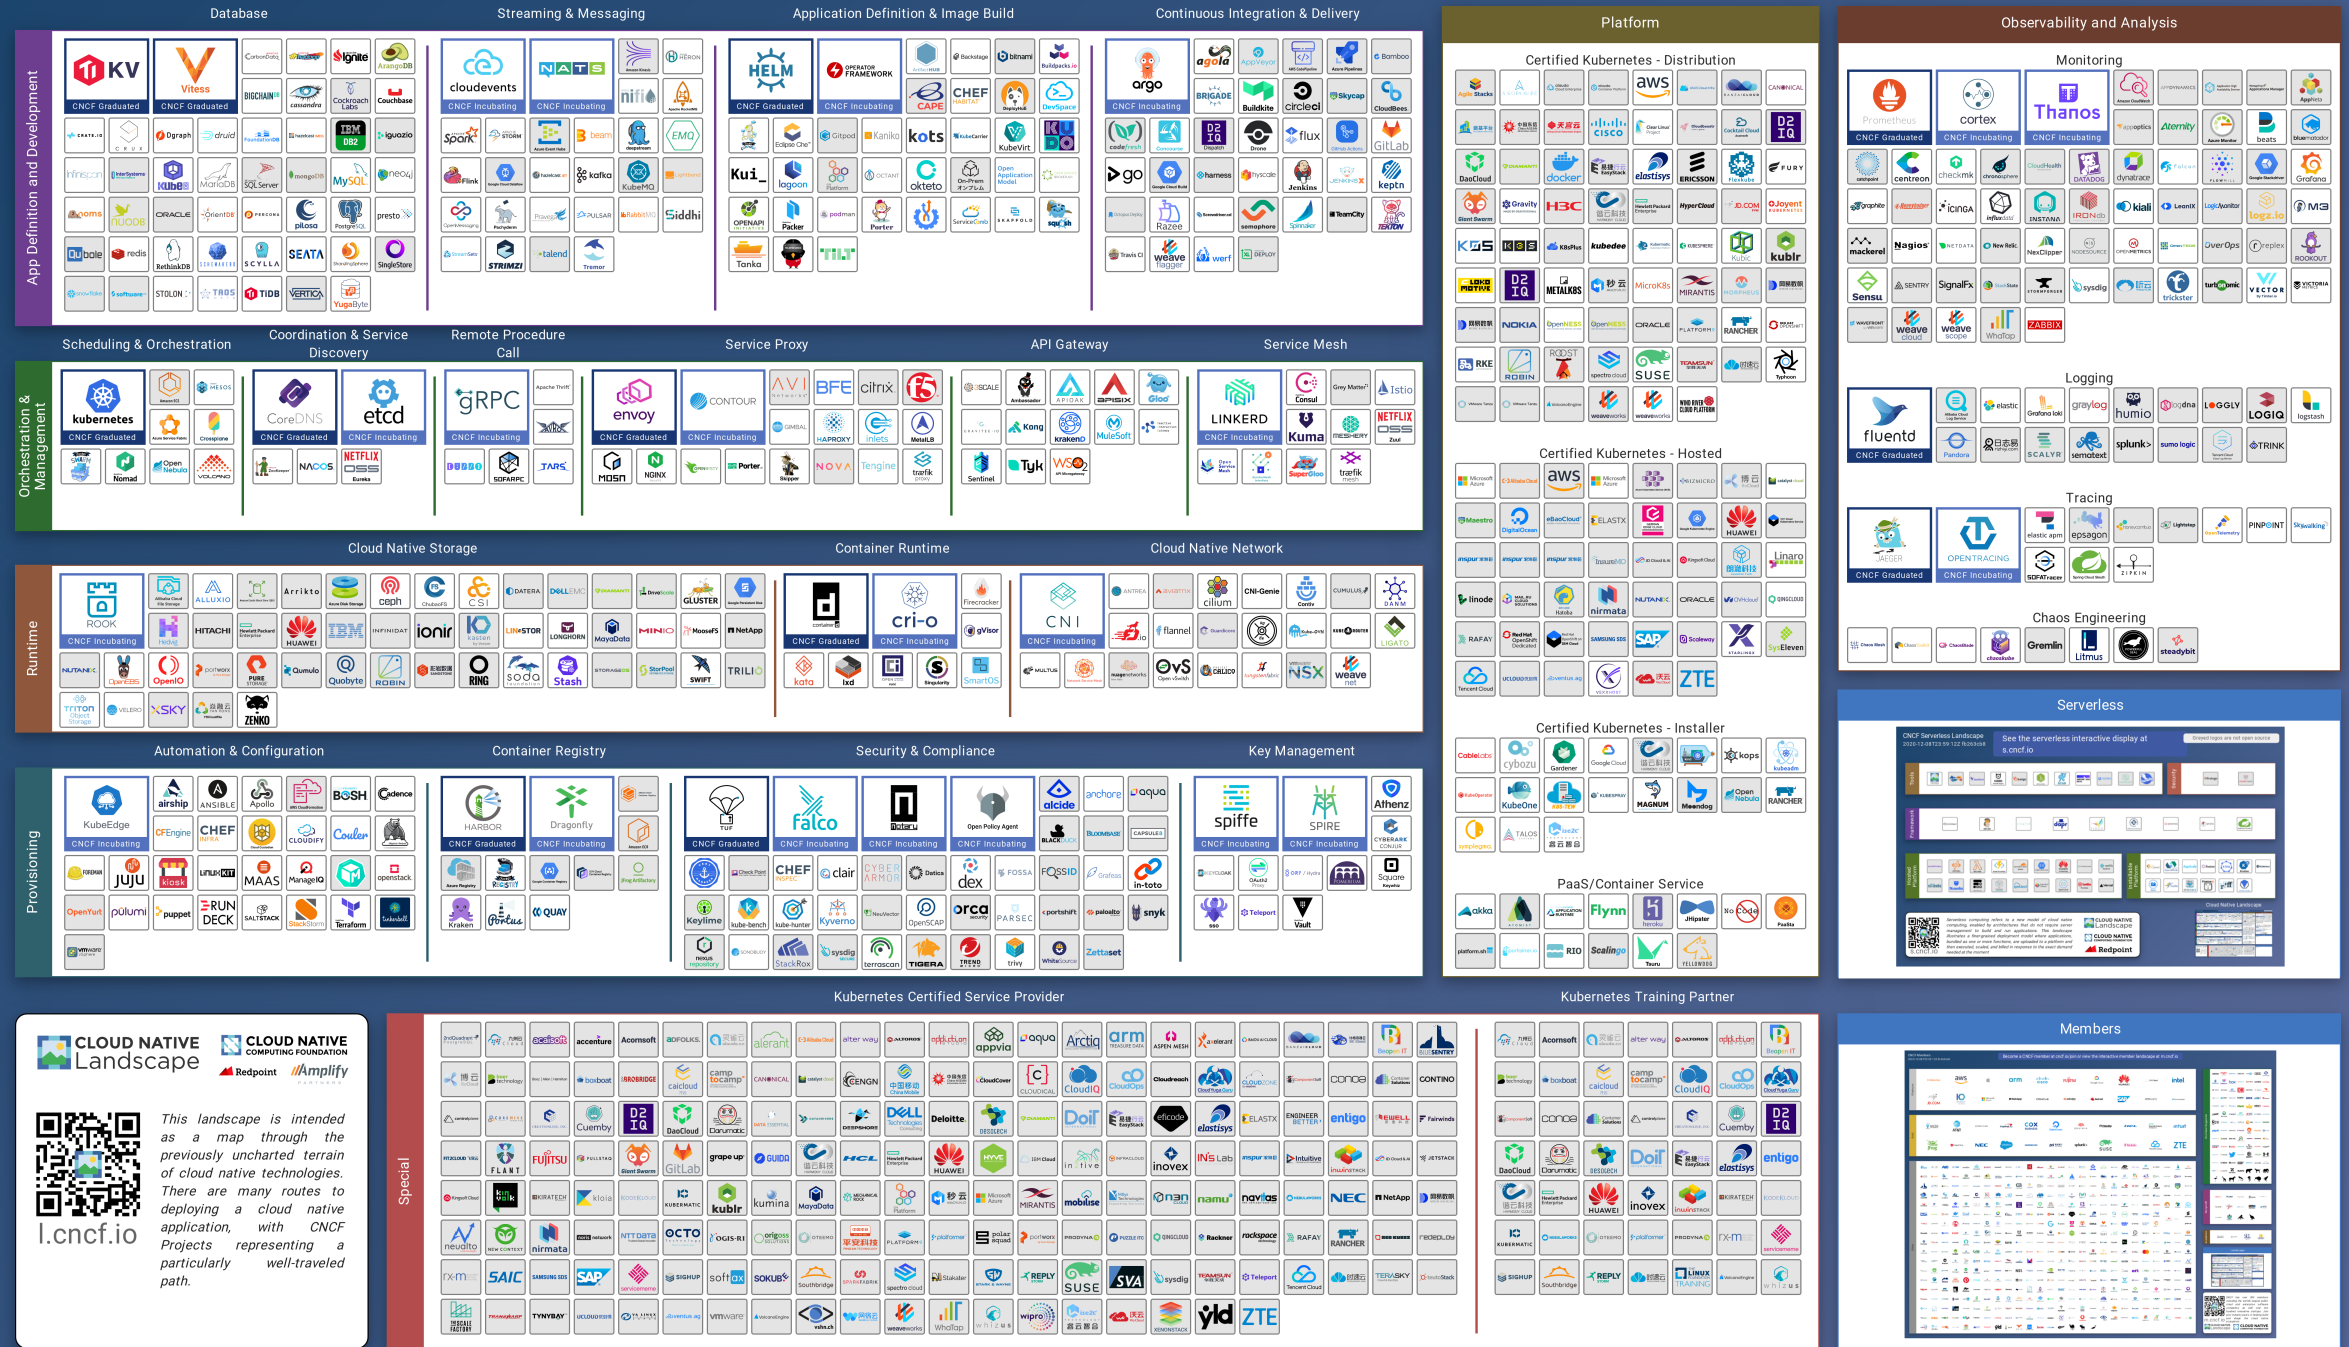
Database

Streaming & Messaging

Application Definition & Image Build

Continuous Integration & Delivery

App Definition and Development

TiKV
CNCF Graduated

Vitess
CNCF Graduated

cloudevents
CNCF Incubating

NATS
CNCF Incubating

HELM
CNCF Graduated

OPERATOR FRAMEWORK
CNCF Incubating

argo
CNCF Incubating

Platform

Certified Kubernetes - Distribution

Observability and Analysis

Monitoring

Prometheus
CNCF Graduated

cortex
CNCF Incubating

Thanos
CNCF Incubating

Orchestration & Management

Scheduling & Orchestration

Coordination & Service Discovery

Remote Procedure Call

Service Proxy

API Gateway

Service Mesh

kubernetes
CNCF Graduated

CoreDNS
CNCF Graduated

etcd
CNCF Incubating

gRPC
CNCF Incubating

envoy
CNCF Graduated

CONTOUR
CNCF Incubating

LINKERD
CNCF Incubating

Logging

fluentd
CNCF Graduated

Certified Kubernetes - Hosted

Tracing

JAEGER
CNCF Graduated

OPENTRACING
CNCF Incubating

Runtime

Cloud Native Storage

Container Runtime

Cloud Native Network

ROOK
CNCF Incubating

containerd
CNCF Graduated

cri-o
CNCF Incubating

CNI
CNCF Incubating

Chaos Engineering

Certified Kubernetes - Installer

Serverless

Provisioning

Automation & Configuration

Container Registry

Security & Compliance

Key Management

KubeEdge
CNCF Incubating

HARBOR
CNCF Graduated

Dragonfly
CNCF Incubating

TUF
CNCF Graduated

Falco
CNCF Incubating

Notary
CNCF Incubating

Open Policy Agent
CNCF Incubating

spiffe
CNCF Incubating

SPIRE
CNCF Incubating

PaaS/Container Service

Kubernetes Certified Service Provider

Kubernetes Training Partner

Special

Members

CLOUD NATIVE Landscape

CLOUD NATIVE COMPUTING FOUNDATION

Redpoint

Amplify

l.cncf.io

This landscape is intended as a map through the previously uncharted terrain of cloud native technologies. There are many routes to deploying a cloud native application, with CNCF Projects representing a particularly well-traveled path.